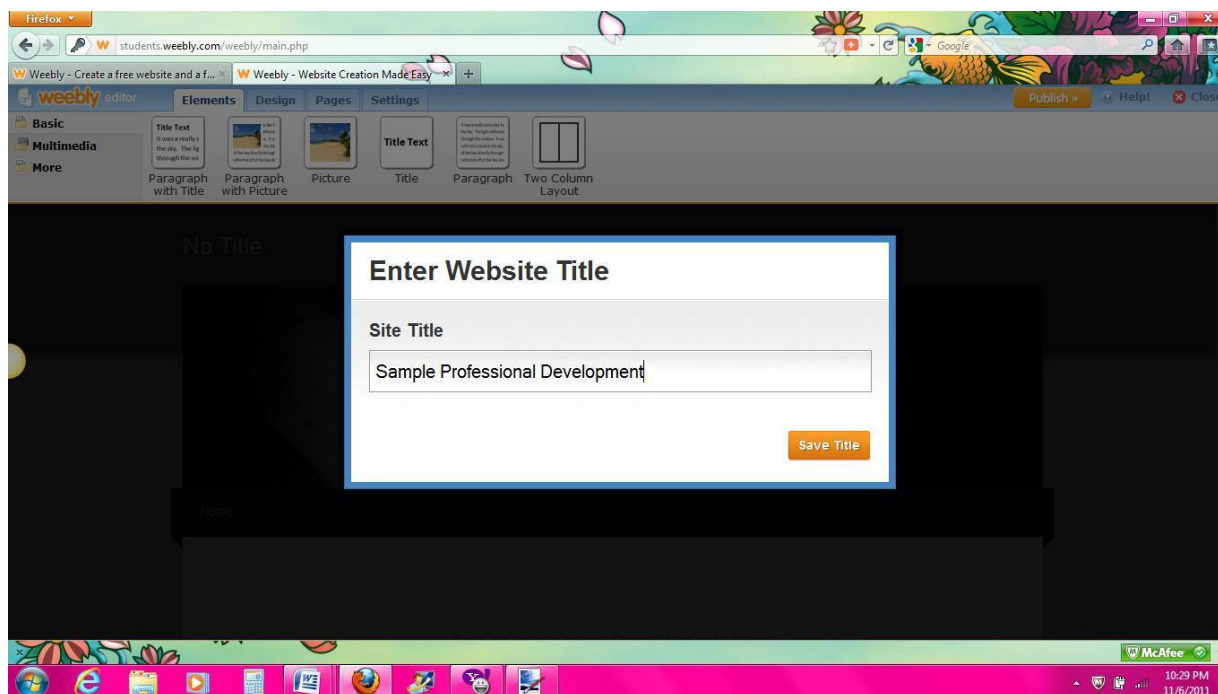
Firefox

students.weebly.com/weebly/main.php

Google

Weebly - Create a free website and a f... ×

Weebly - Website Creation Made Easy ×

+

weebly editor

Elements

Design

Pages

Settings

Publish »

Help!

Close

Basic

Multimedia

More

Title Text

Paragraph with Title

Paragraph with Picture

Picture

Title Text

Title

Paragraph

Two Column Layout

No Title

Enter Website Title

Site Title

Sample Professional Development

Save Title

Home

McAfee

10:29 PM
11/6/2011